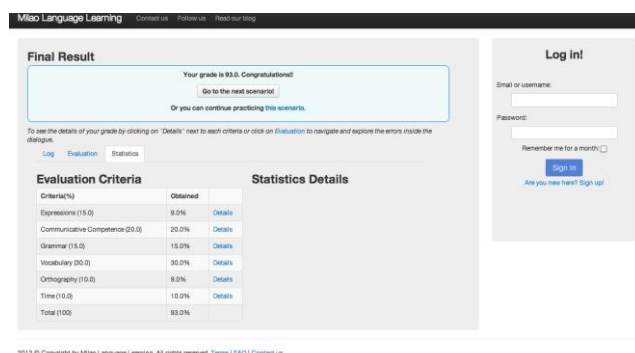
Milao Language Learning Contact us Follow us Read our blog

Final Result

Your grade is 93.0. Congratulations!!

Go to the next scenario!

Or you can continue practicing this scenario.

To see the details of your grade by clicking on "Details" next to each criteria or click on Evaluation to navigate and explore the errors inside the dialogue.

Log Evaluation Statistics

Evaluation Criteria

| Criteria(%) | Obtained | |
|---|---|---|
| Expressions (15.0) | 9.0% | Details |
| Communicative Competence (20.0) | 20.0% | Details |
| Grammar (15.0) | 15.0% | Details |
| Vocabulary (30.0) | 30.0% | Details |
| Orthography (10.0) | 9.0% | Details |
| Time (10.0) | 10.0% | Details |
| Total (100) | 93.0% | |

Statistics Details

Log in!

Email or username:

Password:

Remember me for a month:

Sign In

Are you new here? Sign up!

2013 © Copyright by Milao Language Learning. All rights reserved. Terms | FAQ | Contact us